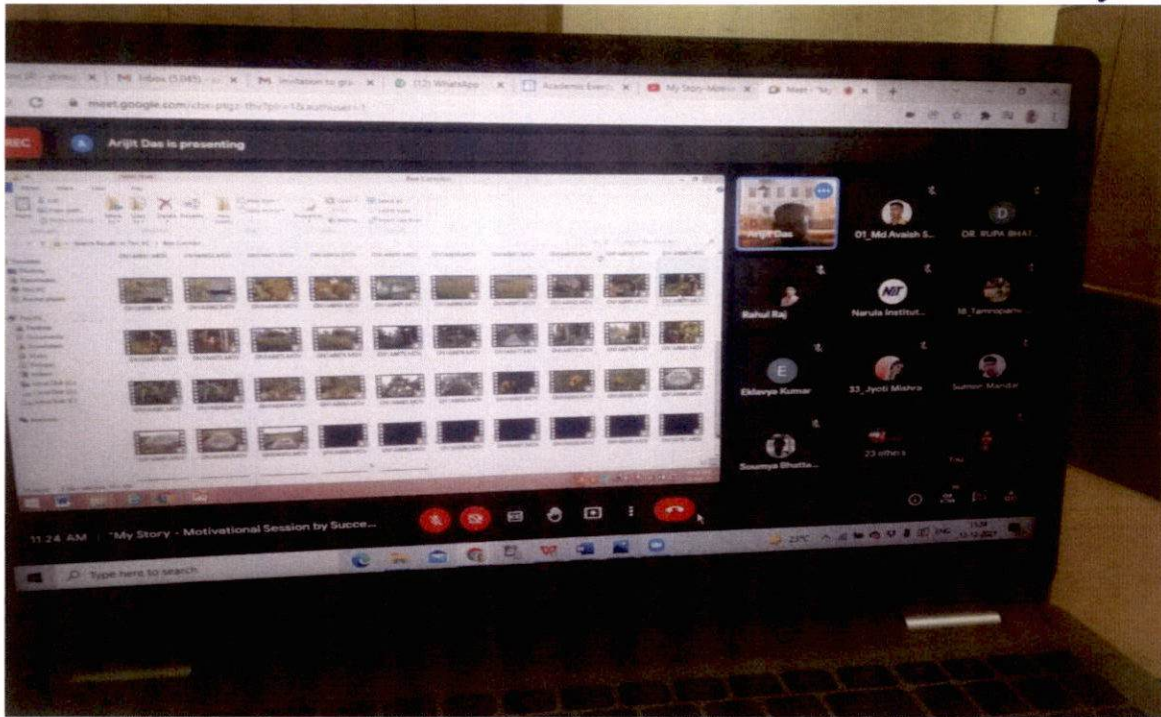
M Inbox (3,045) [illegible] × M Invitation to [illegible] × (12) WhatsApp × Academic Event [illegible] × My Story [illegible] × Meet - My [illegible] ×

meet.google.com/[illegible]

REC

Arijit Das is presenting

Arijit Das

01_Md Avaish S...

DR. RUPA BHAT...

Rahul Raj

Narula Institut...

18_Tamrapar...

Ekdavya Kumar

33_Jyoti Mishra

Sumon Mandal

Soumya Bhatta...

23 others

You

11:24 AM | "My Story - Motivational Session by Succe...

Type here to search

23°C

ENG

11:24

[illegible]